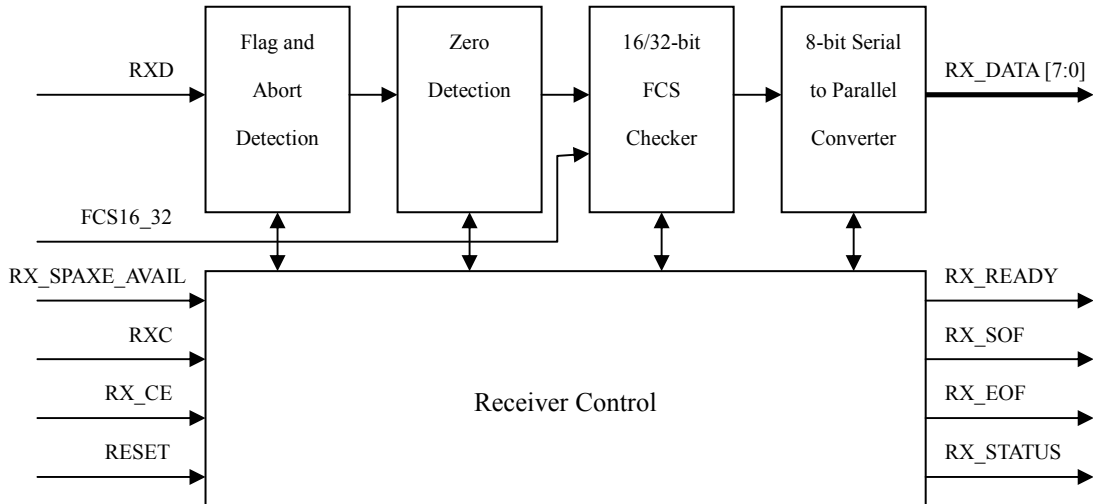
RXD

Flag and Abort Detection

Zero Detection

16/32-bit FCS Checker

8-bit Serial to Parallel Converter

RX_DATA [7:0]

FCS16_32

RX_SPAXE_AVAIL

RXC

RX_CE

RESET

Receiver Control

RX_READY

RX_SOF

RX_EOF

RX_STATUS